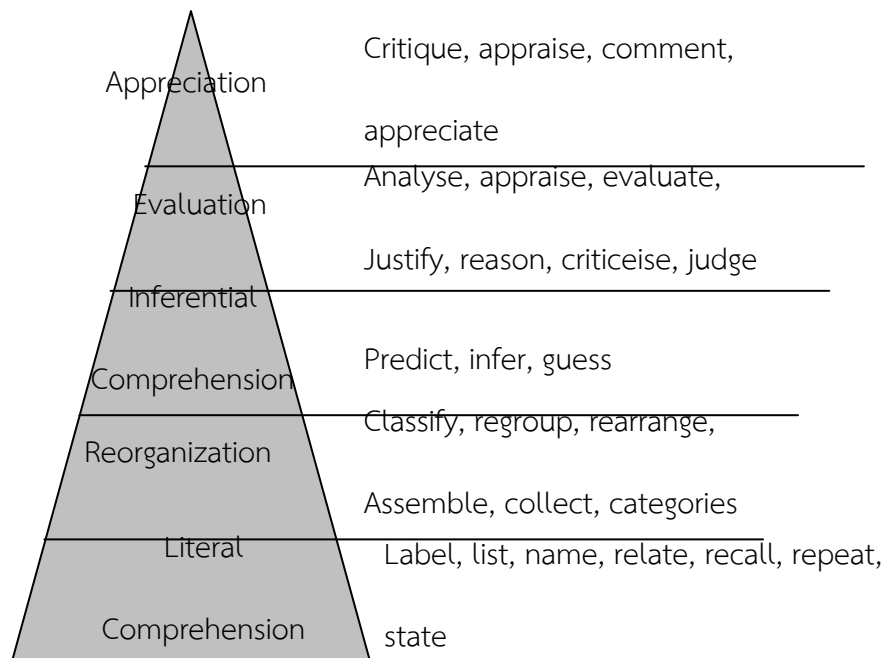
Appreciation

Critique, appraise, comment, appreciate

Evaluation

Analyse, appraise, evaluate, Justify, reason, criticeise, judge

Inferential Comprehension

Predict, infer, guess

Reorganization

Classify, regroup, rearrange, Assemble, collect, categories

Literal Comprehension

Label, list, name, relate, recall, repeat, state